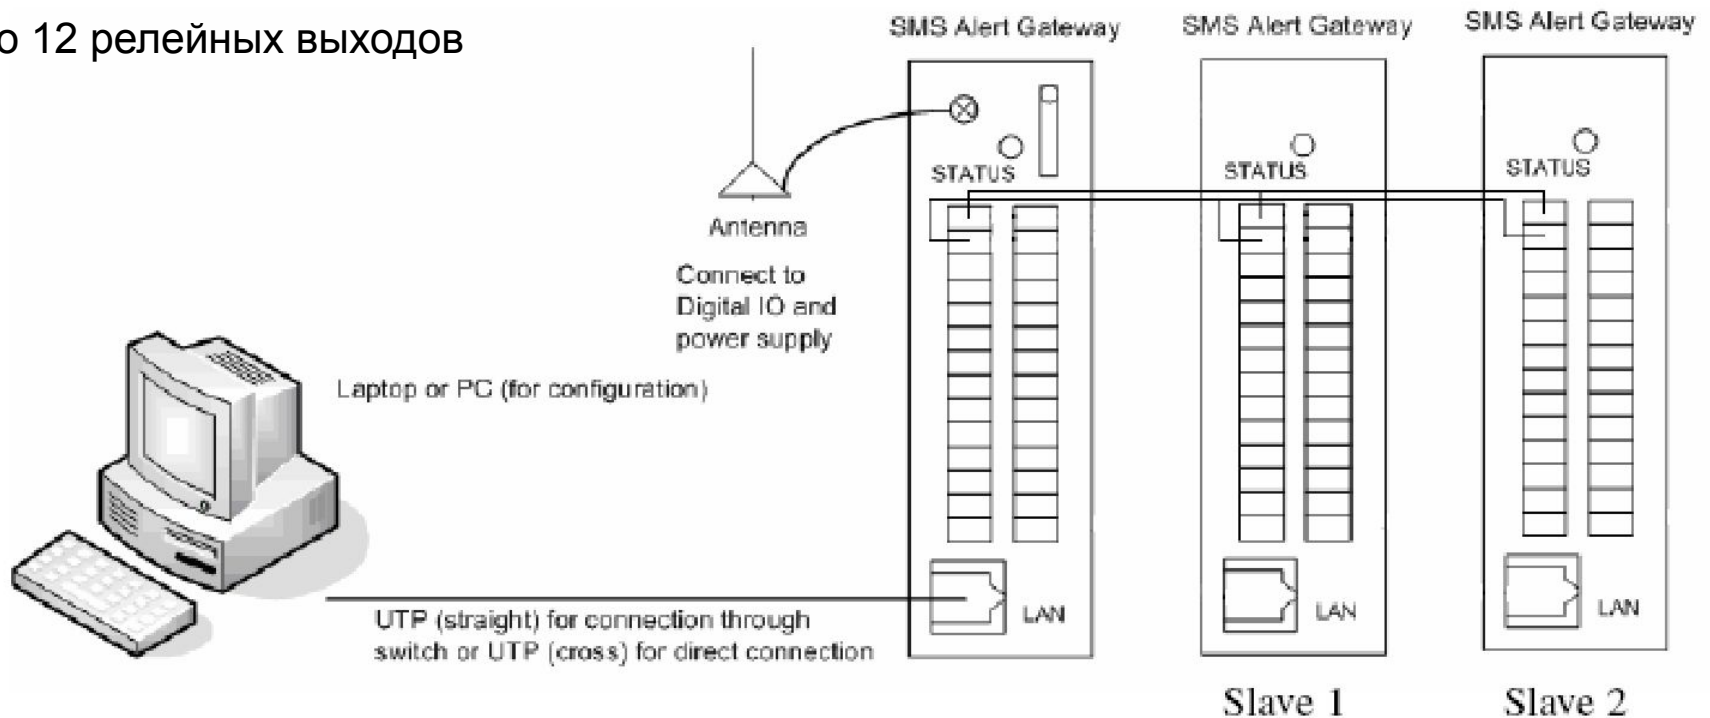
о 12 релейных выходов

SMS Alert Gateway

SMS Alert Gateway

SMS Alert Gateway

STATUS

STATUS

STATUS

Antenna

Connect to Digital IO and power supply

Laptop or PC (for configuration)

LAN

LAN

LAN

UTP (straight) for connection through switch or UTP (cross) for direct connection

Slave 1

Slave 2